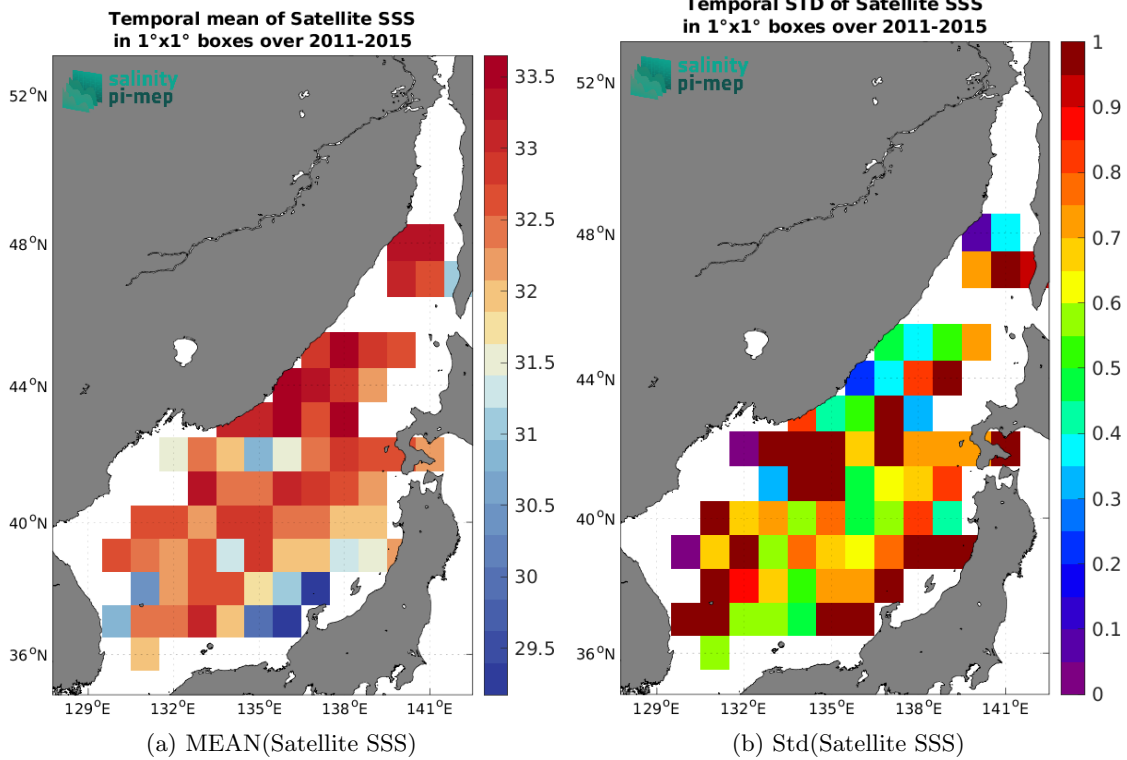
Temporal mean of Satellite SSS
in 1°x1° boxes over 2011-2015

salinity
pi-mep

52°N
48°N
44°N
40°N
36°N
129°E 132°E 135°E 138°E 141°E

33.5
33
32.5
32
31.5
31
30.5
30
29.5

(a) MEAN(Satellite SSS)

Temporal STD of Satellite SSS
in 1°x1° boxes over 2011-2015

salinity
pi-mep

52°N
48°N
44°N
40°N
36°N
129°E 132°E 135°E 138°E 141°E

1
0.9
0.8
0.7
0.6
0.5
0.4
0.3
0.2
0.1
0

(b) Std(Satellite SSS)